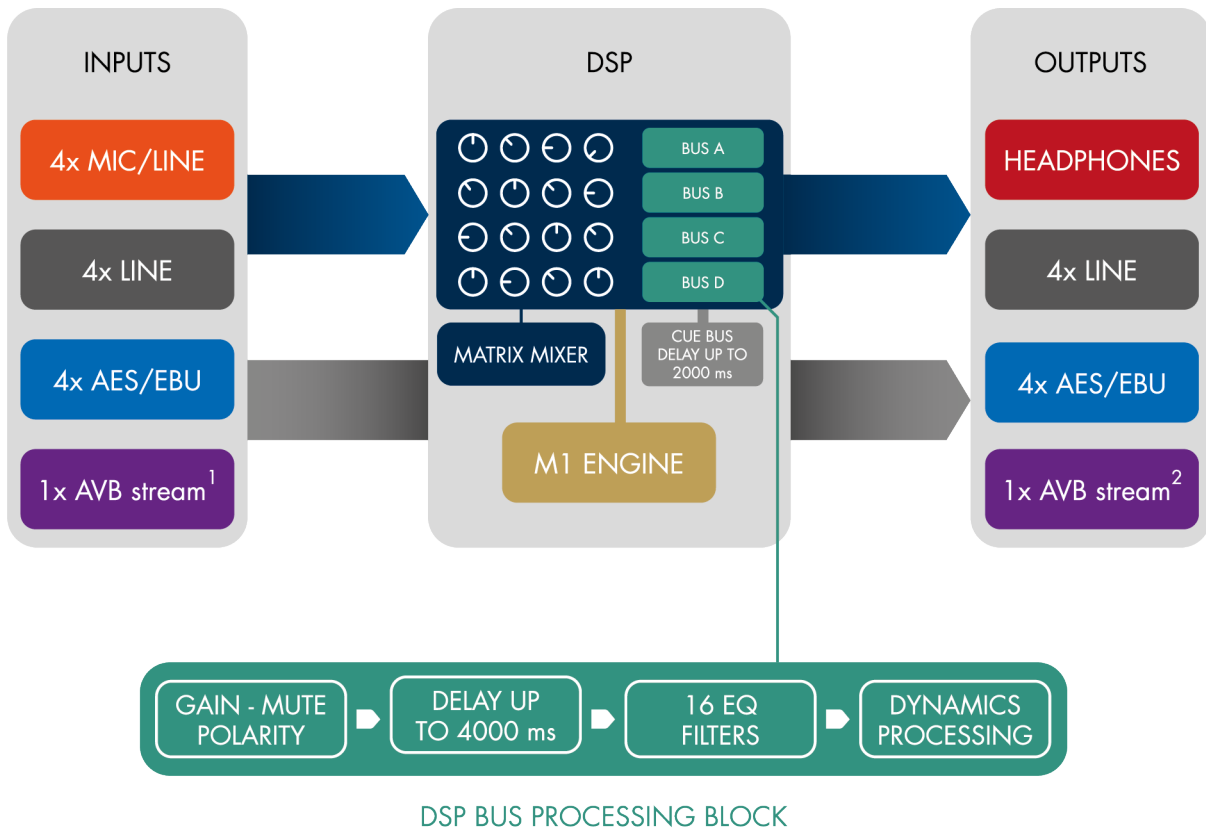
INPUTS

4x MIC/LINE

4x LINE

4x AES/EBU

1x AVB stream$^1$

DSP

BUS A

BUS B

BUS C

BUS D

MATRIX MIXER

CUE BUS DELAY UP TO 2000 ms

M1 ENGINE

OUTPUTS

HEADPHONES

4x LINE

4x AES/EBU

1x AVB stream$^2$

GAIN - MUTE POLARITY

DELAY UP TO 4000 ms

16 EQ FILTERS

DYNAMICS PROCESSING

DSP BUS PROCESSING BLOCK